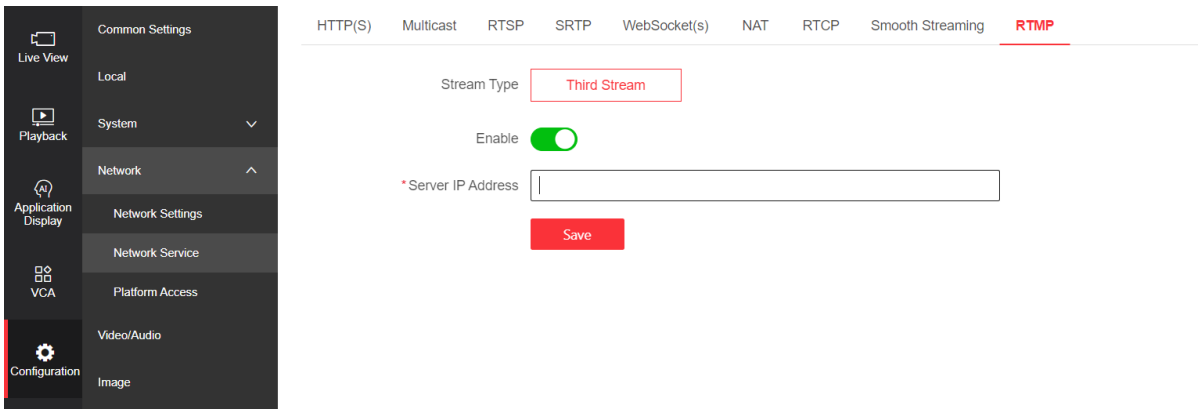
Live View

Playback

AI

Application Display

VCA

Configuration

Common Settings

Local

System

Network

Network Settings

Network Service

Platform Access

Video/Audio

Image

HTTP(S) Multicast RTSP SRTP WebSocket(s) NAT RTCP Smooth Streaming RTMP

Stream Type Third Stream

Enable

*Server IP Address

Save